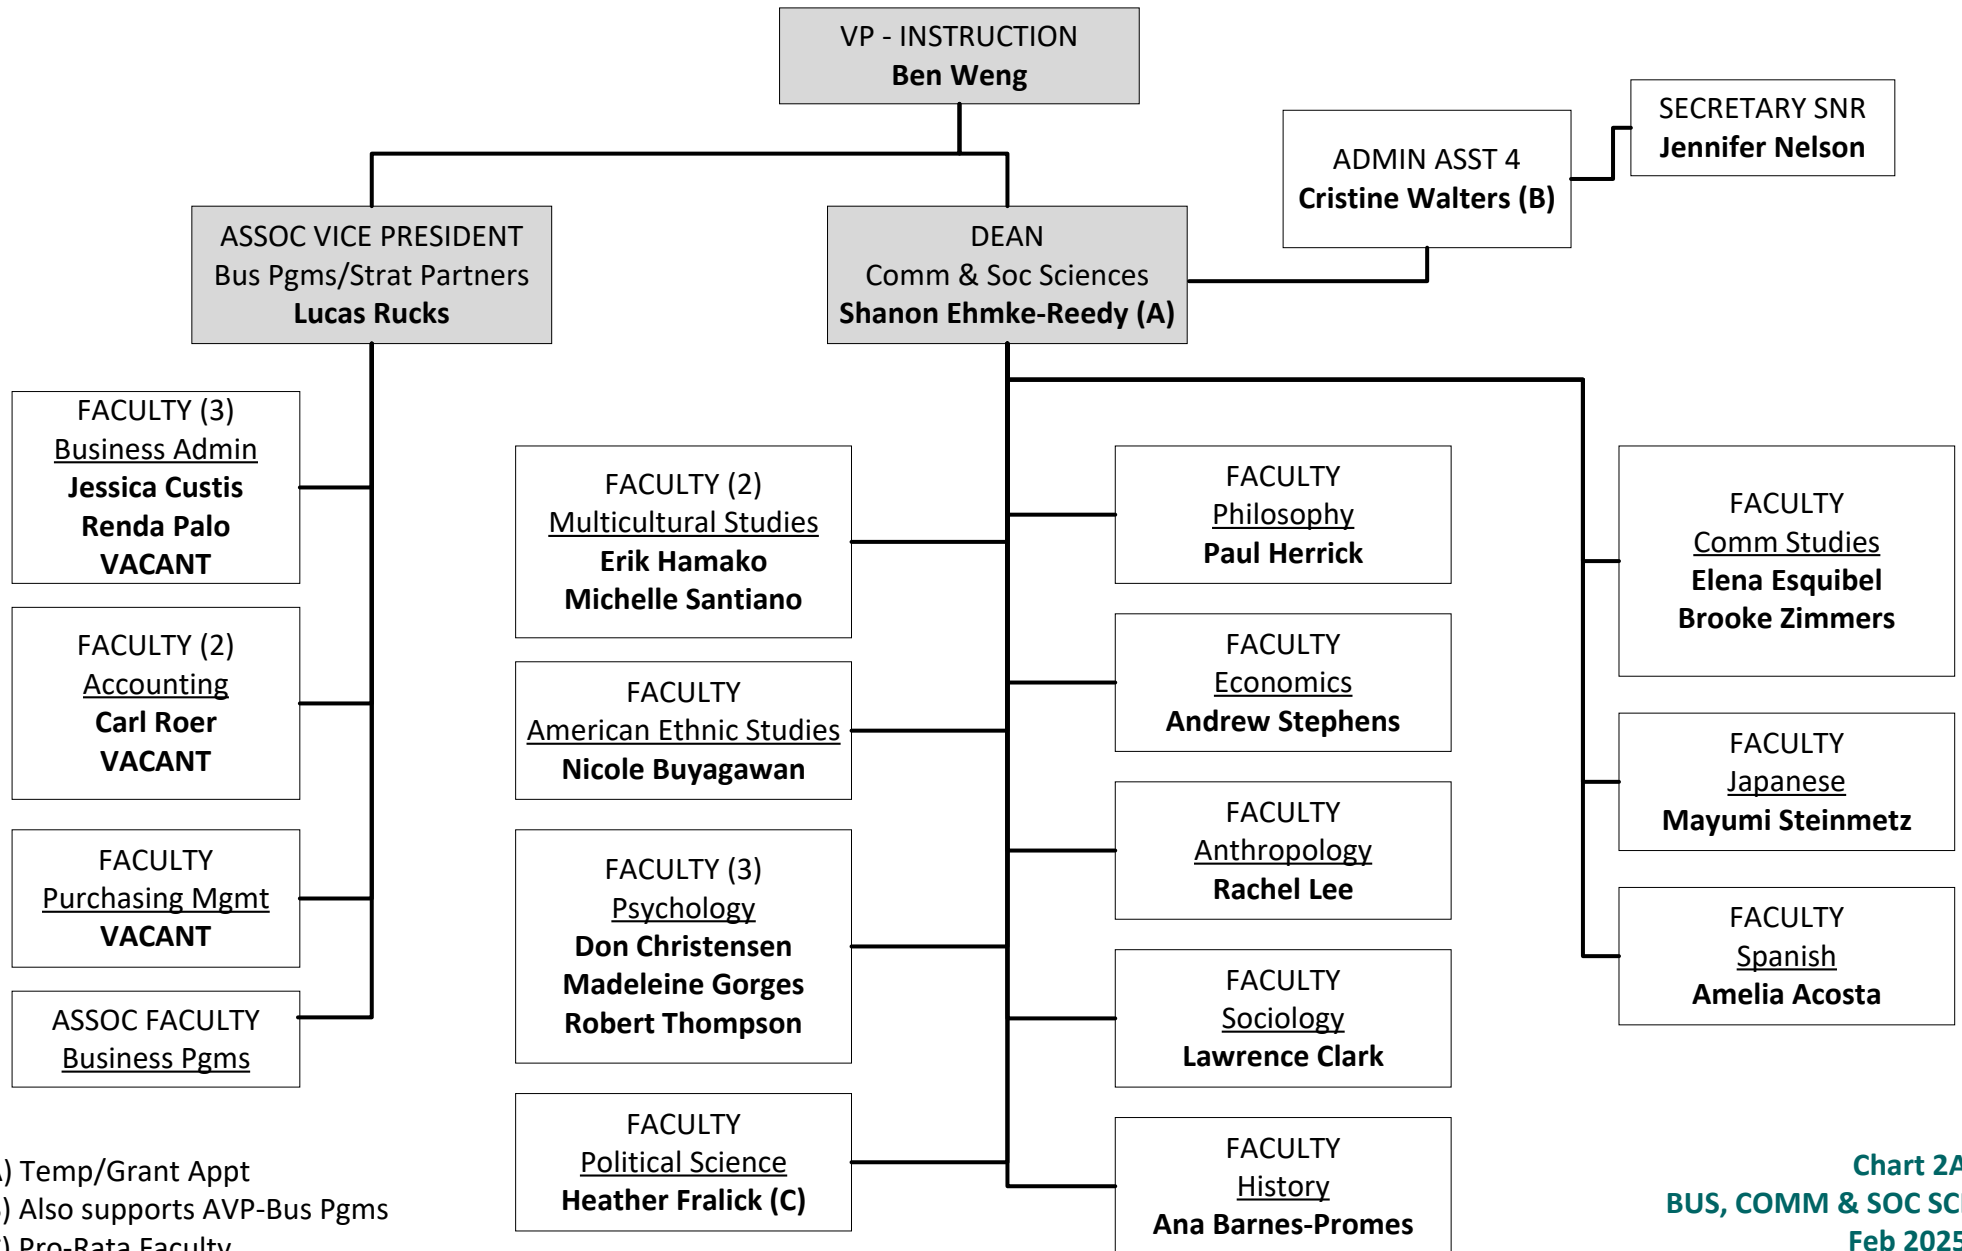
VP - INSTRUCTION
Ben Weng

SECRETARY SNR
Jennifer Nelson

ADMIN ASST 4
Cristine Walters (B)

ASSOC VICE PRESIDENT
Bus Pgms/Strat Partners
Lucas Rucks

DEAN
Comm & Soc Sciences
Shanon Ehmke-Reedy (A)

FACULTY (3)
Business Admin
Jessica Custis
Renda Palo
VACANT

FACULTY (2)
Accounting
Carl Roer
VACANT

FACULTY
Purchasing Mgmt
VACANT

ASSOC FACULTY
Business Pgms

FACULTY (2)
Multicultural Studies
Erik Hamako
Michelle Santiano

FACULTY
American Ethnic Studies
Nicole Buyagawan

FACULTY (3)
Psychology
Don Christensen
Madeleine Gorges
Robert Thompson

FACULTY
Political Science
Heather Fralick (C)

FACULTY
Philosophy
Paul Herrick

FACULTY
Economics
Andrew Stephens

FACULTY
Anthropology
Rachel Lee

FACULTY
Sociology
Lawrence Clark

FACULTY
History
Ana Barnes-Promes

FACULTY
Comm Studies
Elena Esquibel
Brooke Zimmers

FACULTY
Japanese
Mayumi Steinmetz

FACULTY
Spanish
Amelia Acosta

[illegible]) Temp/Grant Appt
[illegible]) Also supports AVP-Bus Pgms
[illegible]) Pro-Rata Faculty

Chart 2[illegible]
BUS, COMM & SOC SC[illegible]
Feb 202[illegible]